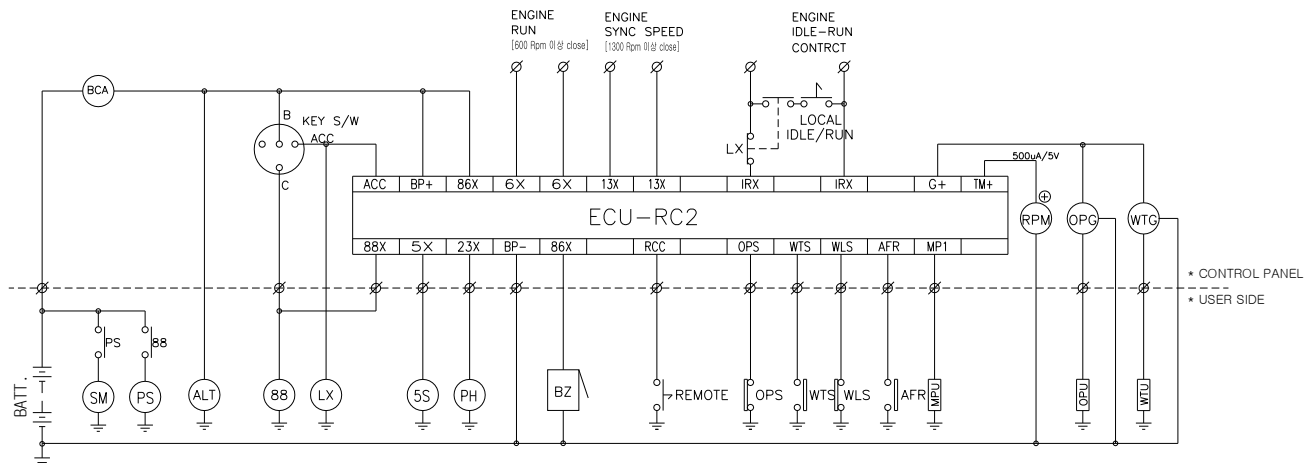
ENGINE RUN
[600 Rpm 이상 close]

ENGINE SYNC SPEED
[1300 Rpm 이상 close]

ENGINE IDLE-RUN CONTRCT

BCA

KEY S/W
B
ACC
C

LX

LOCAL IDLE/RUN

500uA/5V

| ACC | BP+ | 86X | 6X | 6X | 13X | 13X | | IRX | | IRX | | G+ | TM+ |
|---|---|---|---|---|---|---|---|---|---|---|---|---|---|

ECU-RC2

| 88X | 5X | 23X | BP- | 86X | | RCC | | OPS | WTS | WLS | AFR | MP1 |
|---|---|---|---|---|---|---|---|---|---|---|---|---|

RPM
OPG
WTG

* CONTROL PANEL
* USER SIDE

PS
88

BATT.

SM
PS
ALT
88
LX
5S
PH
BZ
REMOTE
OPS
WTS
WLS
AFR
MPU
OPU
WTU